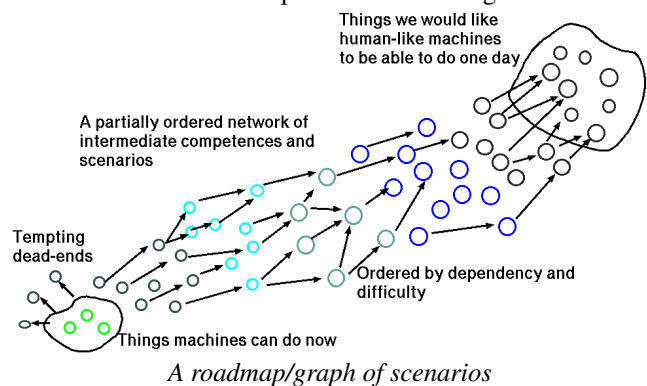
Things we would like human-like machines to be able to do one day

A partially ordered network of intermediate competences and scenarios

Tempting dead-ends

Ordered by dependency and difficulty

Things machines can do now

*A roadmap/graph of scenarios*